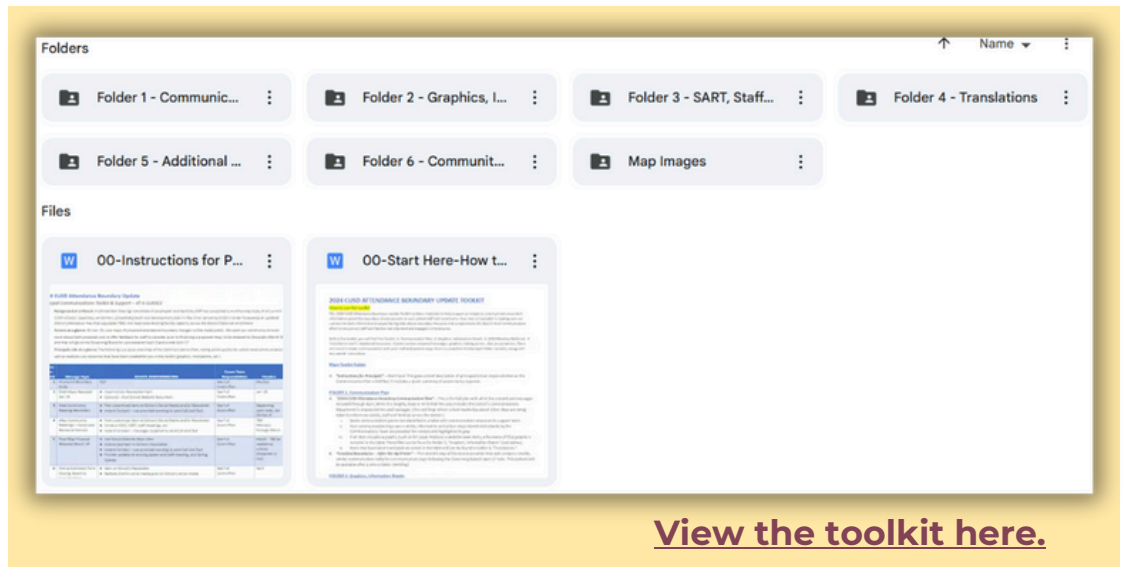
Folders

Name

Folder 1 - Communic...

Folder 2 - Graphics, I...

Folder 3 - SART, Staff...

Folder 4 - Translations

Folder 5 - Additional ...

Folder 6 - Communit...

Map Images

Files

W 00-Instructions for P...

W 00-Start Here-How t...

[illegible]

2024 CUSD ATTENDANCE BOUNDARY UPDATE TOOLKIT

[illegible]

View the toolkit here.